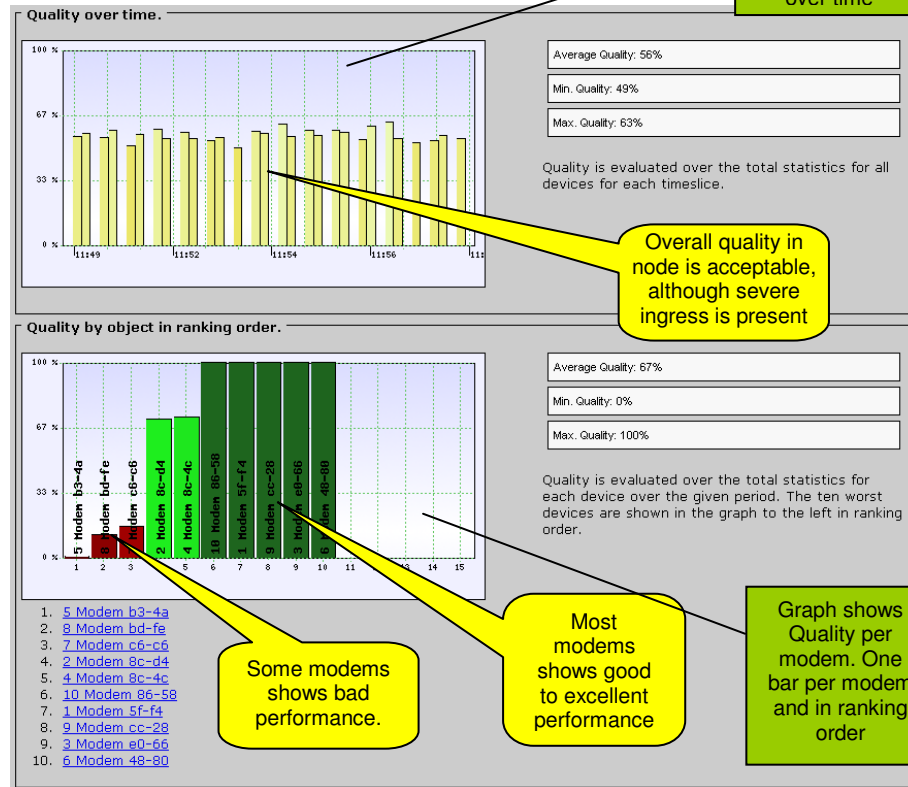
over time

Quality over time.

100 %
67 %
33 %
0 %
11:49
11:52
11:54
11:56
11:

Average Quality: 56%

Min. Quality: 49%

Max. Quality: 63%

Quality is evaluated over the total statistics for all devices for each timeslice.

Overall quality in node is acceptable, although severe ingress is present

Quality by object in ranking order.

100 %
67 %
33 %
0 %

5 Modem b3-4a
8 Modem bd-fe
7 Modem c6-c6
2 Modem 8c-d4
4 Modem 8c-4c
10 Modem 86-58
1 Modem 5f-f4
9 Modem cc-28
3 Modem e0-66
6 Modem 48-80

1 2 3 4 5 6 7 8 9 10 11 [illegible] 13 14 15

Average Quality: 67%

Min. Quality: 0%

Max. Quality: 100%

Quality is evaluated over the total statistics for each device over the given period. The ten worst devices are shown in the graph to the left in ranking order.

1. 5 Modem b3-4a
2. 8 Modem bd-fe
3. 7 Modem c6-c6
4. 2 Modem 8c-d4
5. 4 Modem 8c-4c
6. 10 Modem 86-58
7. 1 Modem 5f-f4
8. 9 Modem cc-28
9. 3 Modem e0-66
10. 6 Modem 48-80

Some modems shows bad performance.

Most modems shows good to excellent performance

Graph shows Quality per modem. One bar per modem and in ranking order